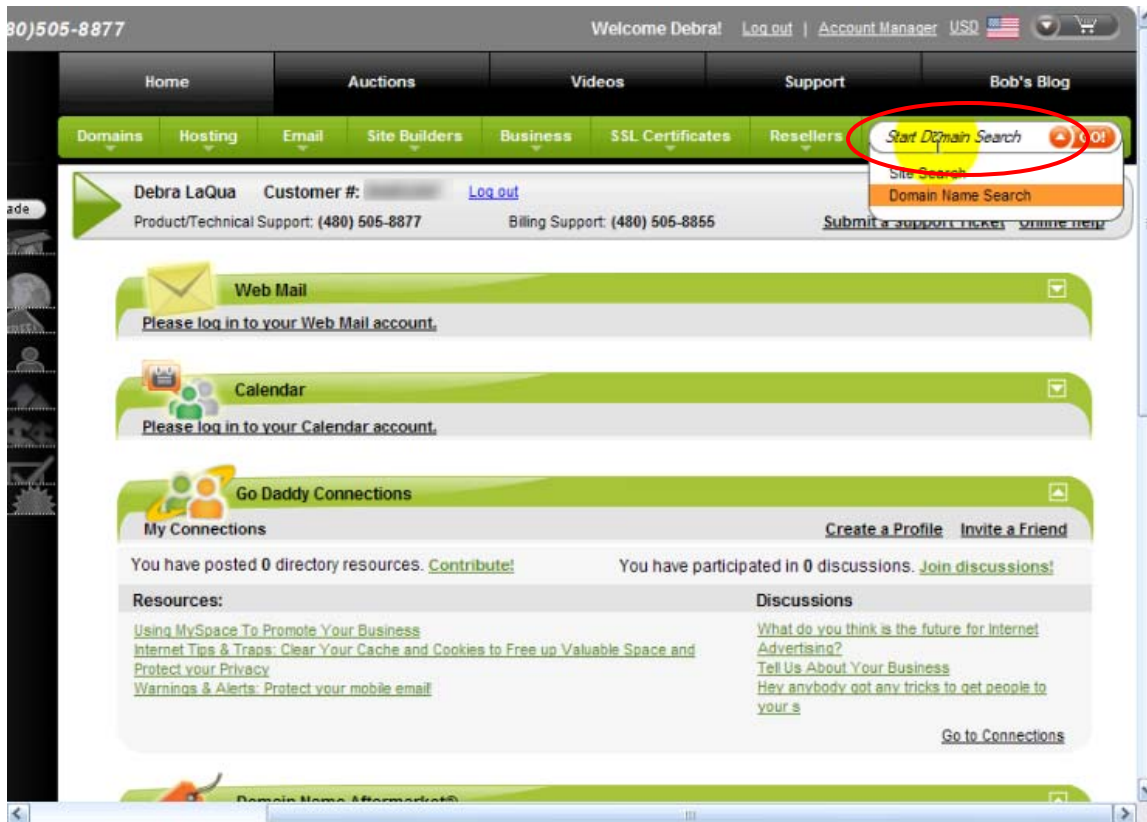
80)505-8877

Welcome Debra! Log out | Account Manager USD

Home | Auctions | Videos | Support | Bob's Blog

Domains | Hosting | Email | Site Builders | Business | SSL Certificates | Resellers

Start Domain Search GO!

Site Search
Domain Name Search

ade

Debra LaQua Customer #: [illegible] Log out

Product/Technical Support: (480) 505-8877 Billing Support: (480) 505-8855

Submit a Support Ticket Online Help

Web Mail

Please log in to your Web Mail account.

Calendar

Please log in to your Calendar account.

Go Daddy Connections

My Connections

Create a Profile Invite a Friend

You have posted 0 directory resources. Contribute!

You have participated in 0 discussions. Join discussions!

Resources:

Using MySpace To Promote Your Business
Internet Tips & Traps: Clear Your Cache and Cookies to Free up Valuable Space and Protect your Privacy
Warnings & Alerts: Protect your mobile email

Discussions

What do you think is the future for Internet Advertising?
Tell Us About Your Business
Hey anybody got any tricks to get people to your s

Go to Connections

Domain Name Aftermarket®